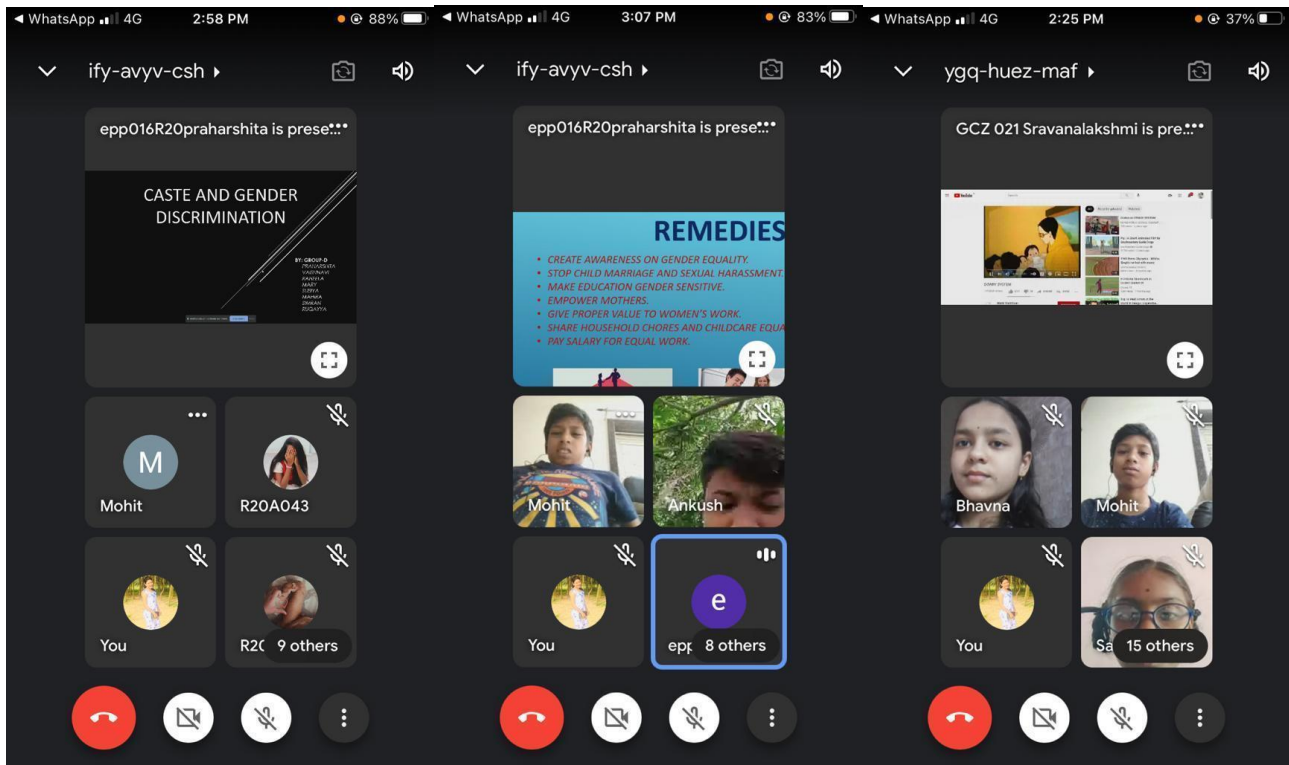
◀ WhatsApp 4G 2:58 PM 88%

ify-avyv-csh ▸

epp016R20praharshita is prese...

CASTE AND GENDER DISCRIMINATION

BY: GROUP-D
PRANJESHA
VASUNAVI
KANYLA
MARY
SURYA
MAHIKA
ZHIKAN
RUQAYYA

Mohit

R20A043

You

R2( 9 others

◀ WhatsApp 4G 3:07 PM 83%

ify-avyv-csh ▸

epp016R20praharshita is prese...

REMEDIES

• CREATE AWARENESS ON GENDER EQUALITY.
• STOP CHILD MARRIAGE AND SEXUAL HARASSMENT.
• MAKE EDUCATION GENDER SENSITIVE.
• EMPOWER MOTHERS.
• GIVE PROPER VALUE TO WOMEN'S WORK.
• SHARE HOUSEHOLD CHORES AND CHILDCARE EQUA
• PAY SALARY FOR EQUAL WORK.

Mohit

Ankush

You

e

epp 8 others

◀ WhatsApp 4G 2:25 PM 37%

ygq-huez-maf ▸

GCZ 021 Sravanalakshmi is pre...

Bhavna

Mohit

You

Sa 15 others